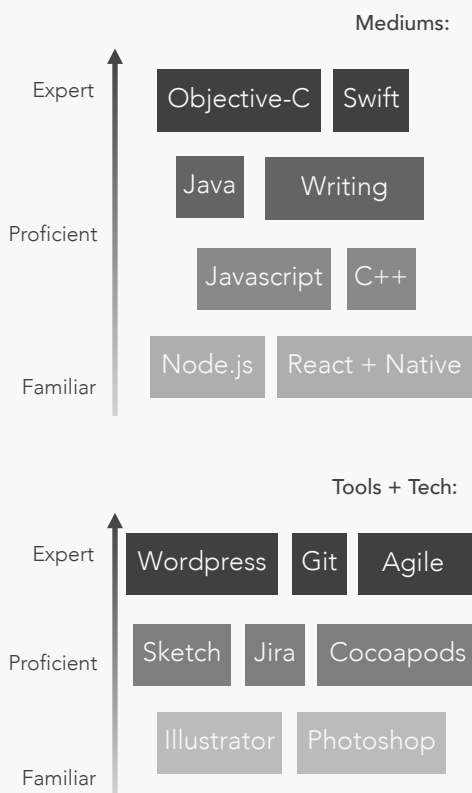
Mediums:

Expert

Objective-C Swift

Java Writing

Proficient

Javascript C++

Node.js React + Native

Familiar

Tools + Tech:

Expert

Wordpress Git Agile

Sketch Jira Cocoapods

Proficient

Illustrator Photoshop

Familiar